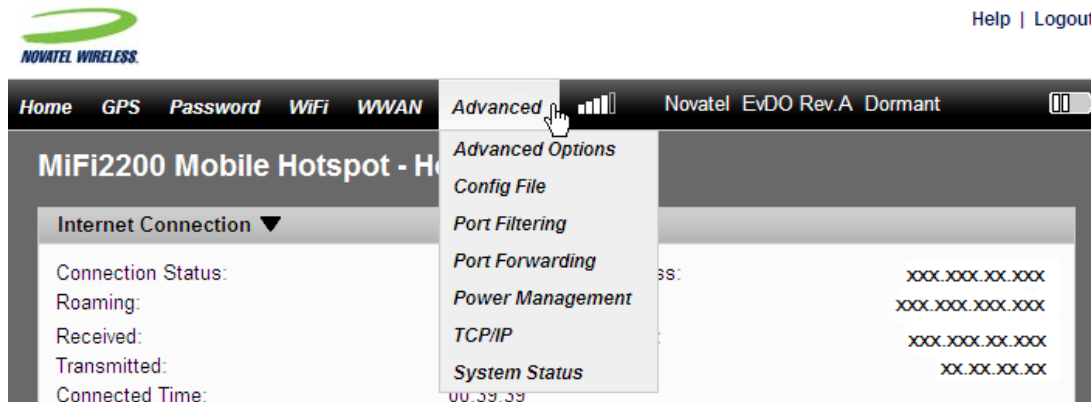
NOVATEL WIRELESS

Help | Logout

Home GPS Password WiFi WWAN Advanced Novatel EvDO Rev.A Dormant

MiFi2200 Mobile Hotspot - H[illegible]

Advanced Options
Config File
Port Filtering
Port Forwarding
Power Management
TCP/IP
System Status

Internet Connection ▼

Connection Status:
Roaming:
Received:
Transmitted:
Connected Time: 00:39:39

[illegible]ss:
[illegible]

xxx.xxx.xx.xxx
xxx.xxx.xxx.xxx
xxx.xxx.xx.xxx
xx.xx.xx.xx